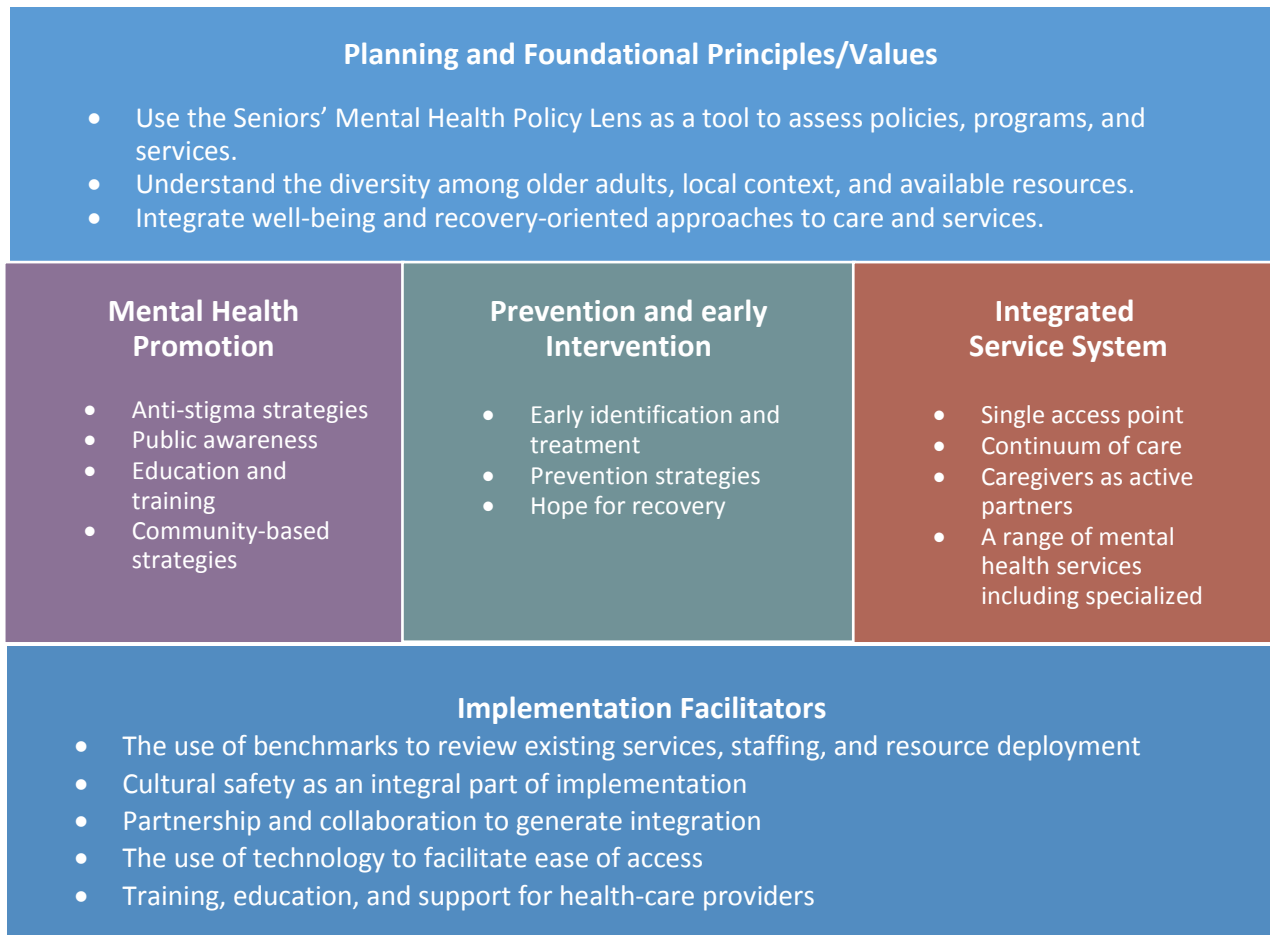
**Planning and Foundational Principles/Values**

- Use the Seniors' Mental Health Policy Lens as a tool to assess policies, programs, and services.
- Understand the diversity among older adults, local context, and available resources.
- Integrate well-being and recovery-oriented approaches to care and services.

**Mental Health Promotion**

- Anti-stigma strategies
- Public awareness
- Education and training
- Community-based strategies

**Prevention and early Intervention**

- Early identification and treatment
- Prevention strategies
- Hope for recovery

**Integrated Service System**

- Single access point
- Continuum of care
- Caregivers as active partners
- A range of mental health services including specialized

**Implementation Facilitators**

- The use of benchmarks to review existing services, staffing, and resource deployment
- Cultural safety as an integral part of implementation
- Partnership and collaboration to generate integration
- The use of technology to facilitate ease of access
- Training, education, and support for health-care providers